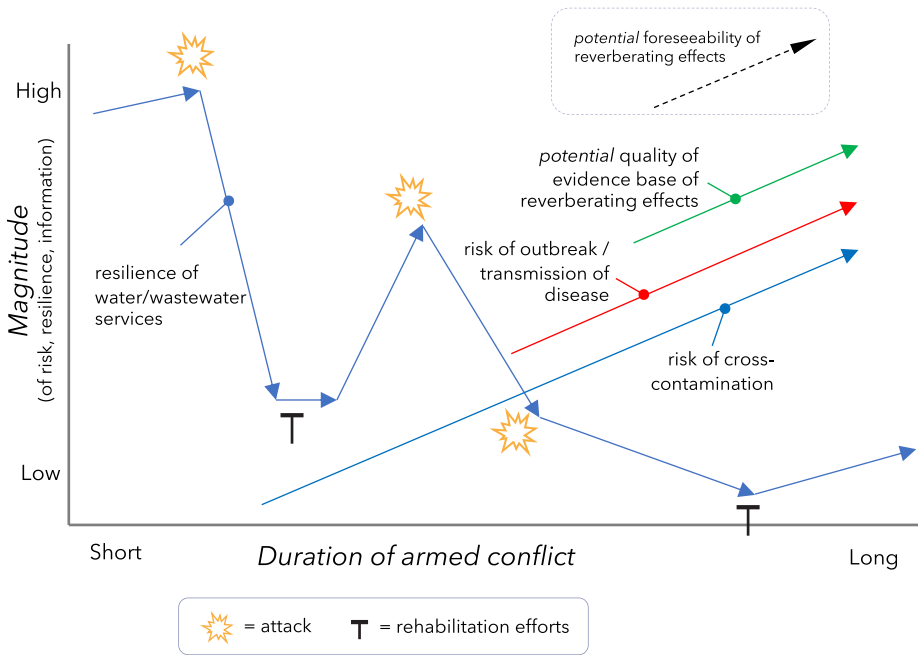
potential foreseeability of reverberating effects

High

Magnitude
(of risk, resilience, information)

potential quality of evidence base of reverberating effects

risk of outbreak / transmission of disease

resilience of water/wastewater services

risk of cross-contamination

Low

Short

Duration of armed conflict

Long

= attack

= rehabilitation efforts